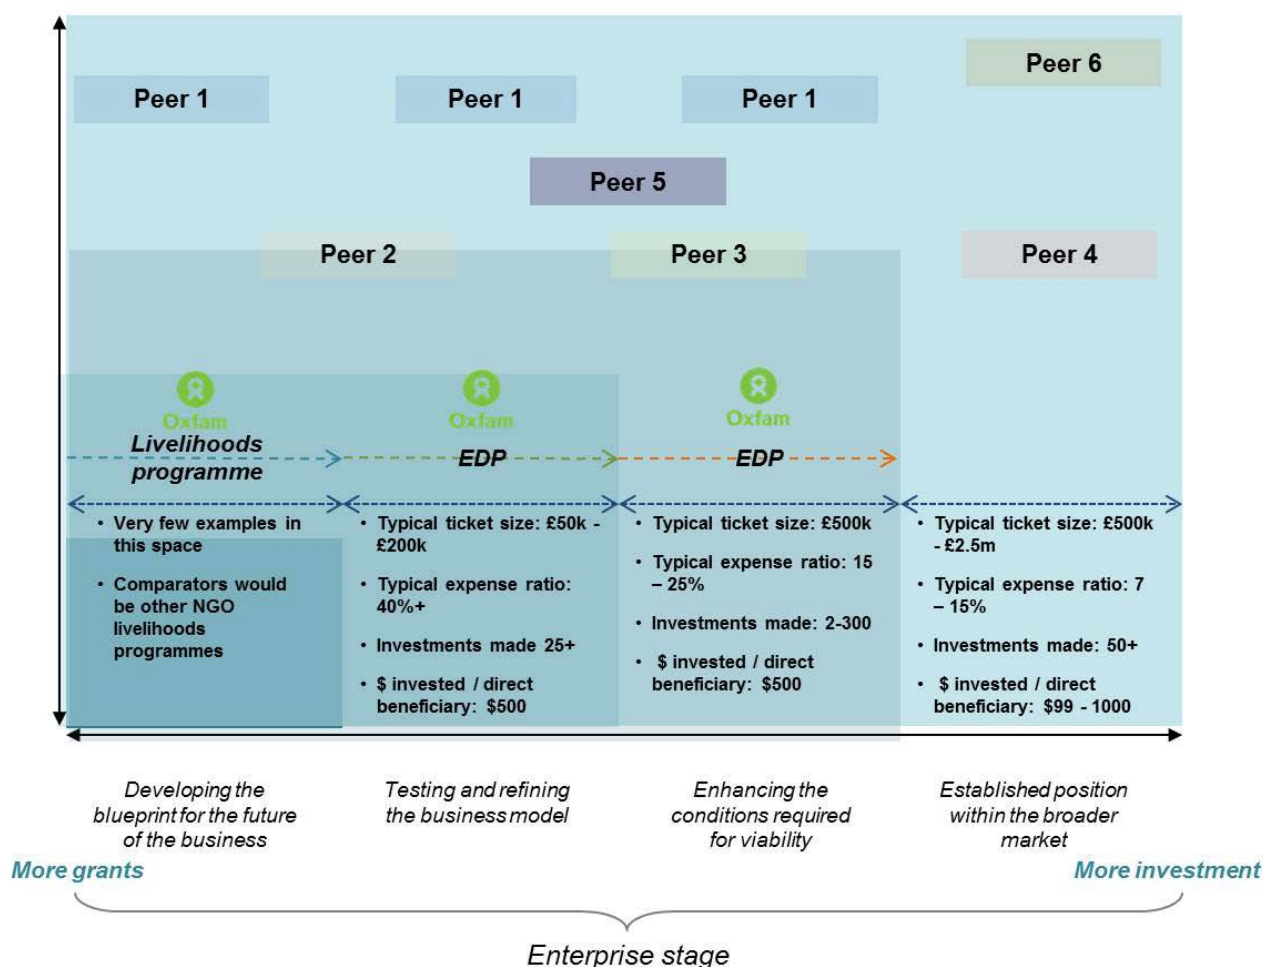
Peer 6

Peer 1

Peer 1

Peer 1

Peer 5

Peer 2

Peer 3

Peer 4

Oxfam
Livelihoods programme

Oxfam
EDP

Oxfam
EDP

• Very few examples in this space

• Comparators would be other NGO livelihoods programmes

• Typical ticket size: £50k - £200k

• Typical expense ratio: 40%+

• Investments made 25+

• $ invested / direct beneficiary: $500

• Typical ticket size: £500k

• Typical expense ratio: 15 – 25%

• Investments made: 2-300

• $ invested / direct beneficiary: $500

• Typical ticket size: £500k - £2.5m

• Typical expense ratio: 7 – 15%

• Investments made: 50+

• $ invested / direct beneficiary: $99 - 1000

Developing the blueprint for the future of the business

Testing and refining the business model

Enhancing the conditions required for viability

Established position within the broader market

More grants

More investment

Enterprise stage